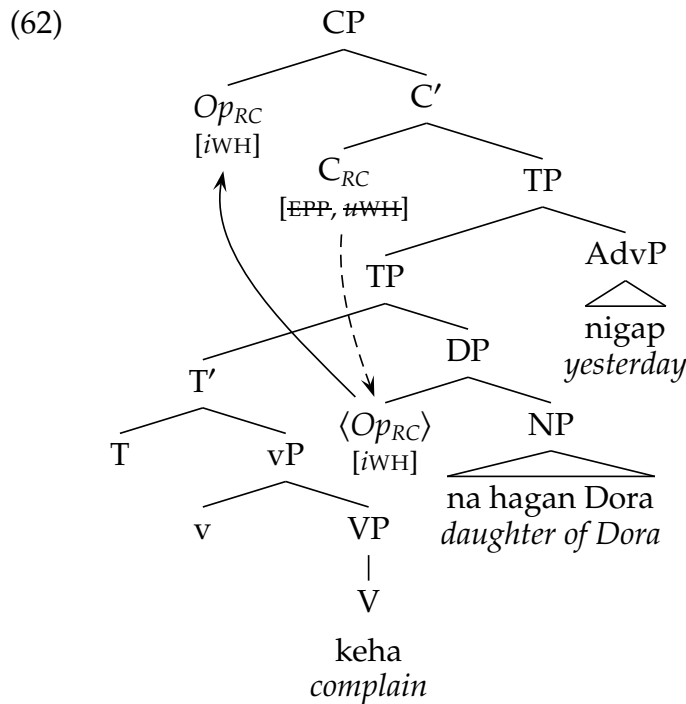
(62)

CP

$Op_{RC}$ [$i$WH]

C′

$C_{RC}$ [~~EPP~~, ~~$u$WH~~]

TP

TP

AdvP

nigap *yesterday*

T′

DP

T

vP

$\langle Op_{RC} \rangle$ [$i$WH]

NP

na hagan Dora *daughter of Dora*

v

VP

V

keha *complain*